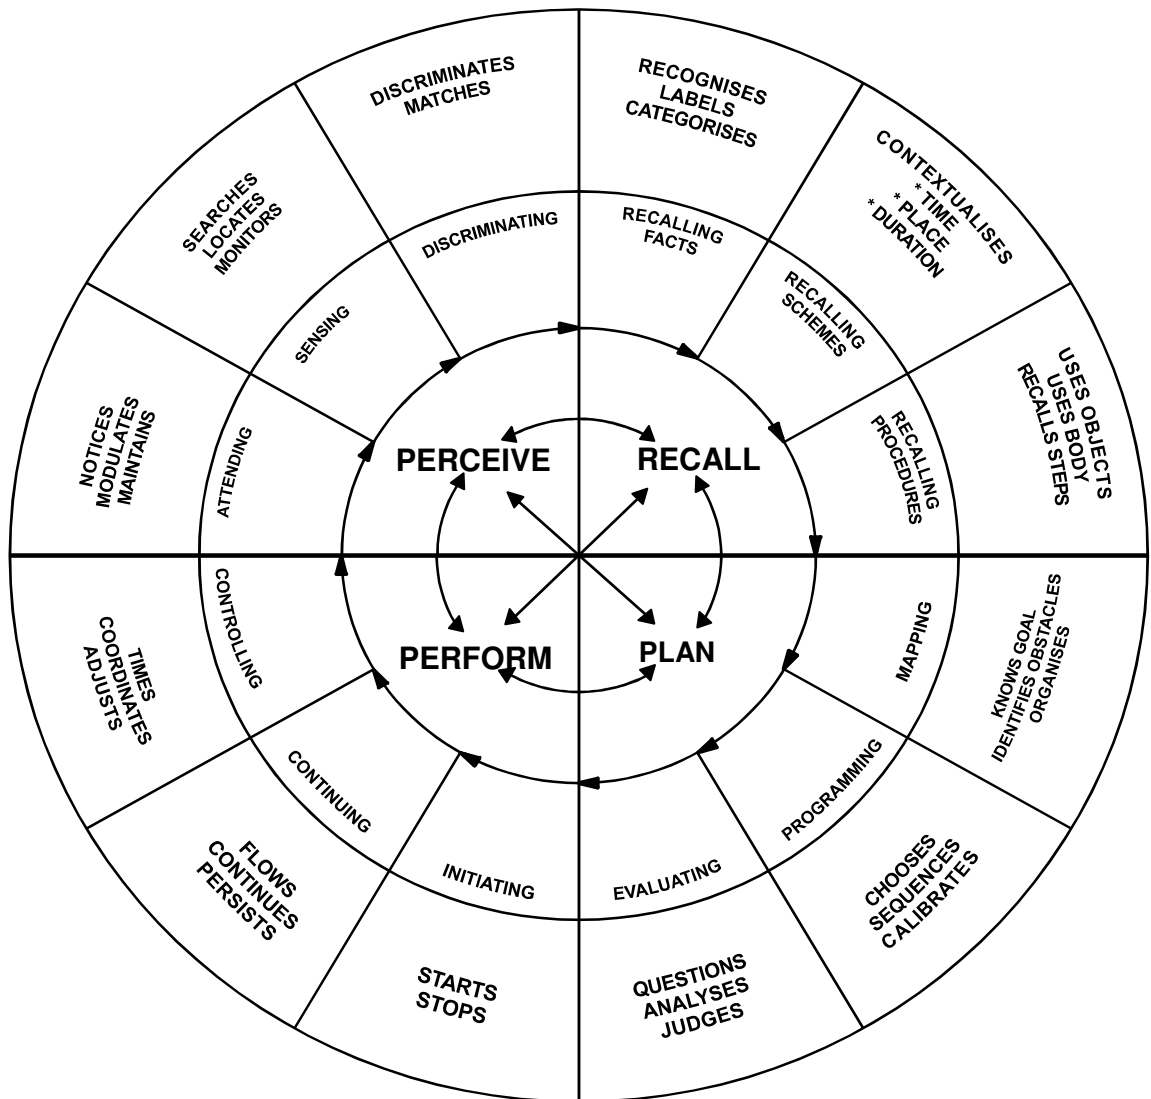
DISCRIMINATES
MATCHES

RECOGNISES
LABELS
CATEGORISES

CONTEXTUALISES
* TIME
* PLACE
* DURATION

SEARCHES
LOCATES
MONITORS

DISCRIMINATING

RECALLING
FACTS

RECALLING
SCHEMES

SENSING

USES OBJECTS
USES BODY
RECALLS STEPS

NOTICES
MODULATES
MAINTAINS

ATTENDING

PERCEIVE

RECALL

RECALLING
PROCEDURES

CONTROLLING

TIMES
COORDINATES
ADJUSTS

PERFORM

PLAN

MAPPING

KNOWS GOAL
IDENTIFIES OBSTACLES
ORGANISES

CONTINUING

PROGRAMMING

INITIATING

EVALUATING

FLOWS
CONTINUES
PERSISTS

CHOOSES
SEQUENCES
CALIBRATES

STARTS
STOPS

QUESTIONS
ANALYSES
JUDGES